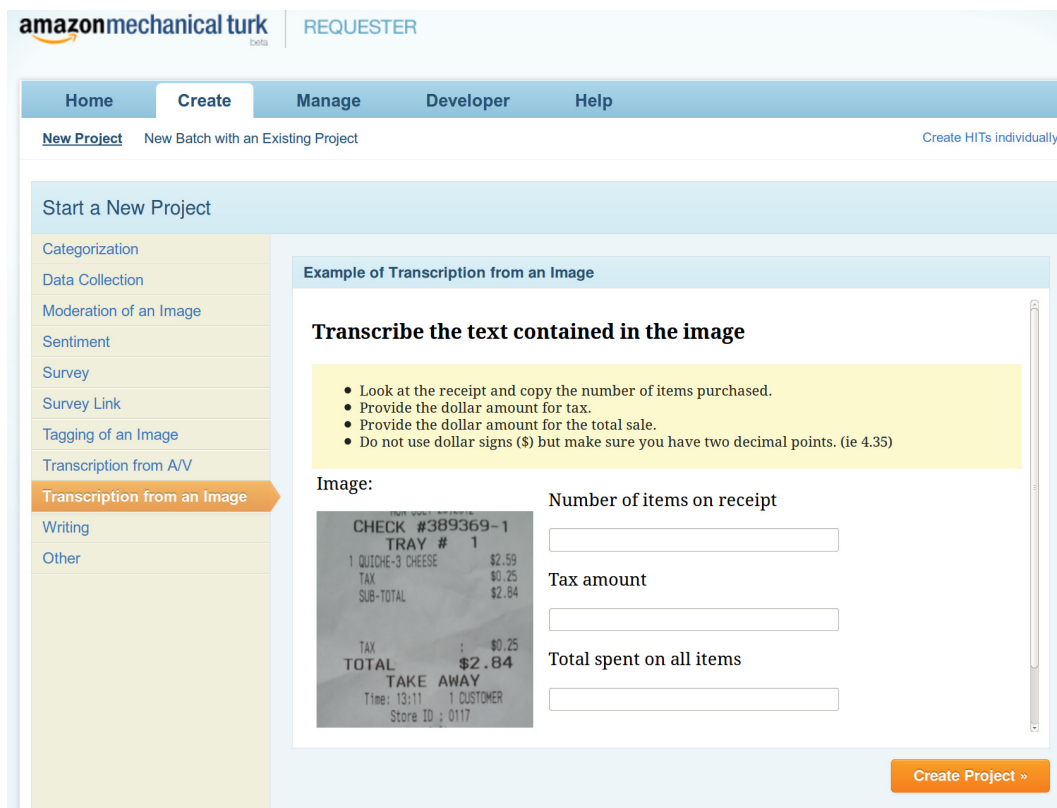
amazonmechanical turk beta REQUESTER

Home Create Manage Developer Help

New Project New Batch with an Existing Project Create HITs individually

Start a New Project

Categorization
Data Collection
Moderation of an Image
Sentiment
Survey
Survey Link
Tagging of an Image
Transcription from A/V
Transcription from an Image
Writing
Other

Example of Transcription from an Image

Transcribe the text contained in the image

- Look at the receipt and copy the number of items purchased.
- Provide the dollar amount for tax.
- Provide the dollar amount for the total sale.
- Do not use dollar signs ($) but make sure you have two decimal points. (ie 4.35)

Image:

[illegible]
CHECK #389369-1
TRAY # 1
1 QUICHE-3 CHEESE $2.59
TAX $0.25
SUB-TOTAL $2.84

TAX : $0.25
TOTAL $2.84
TAKE AWAY
Time: 13:11 1 CUSTOMER
Store ID : 0117

Number of items on receipt

Tax amount

Total spent on all items

Create Project »